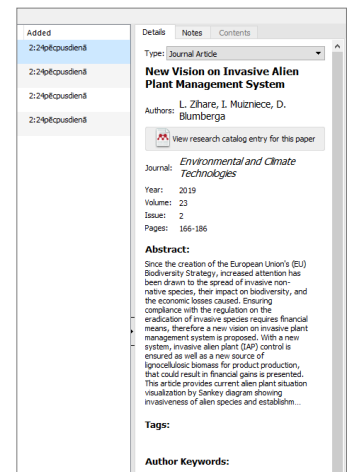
Added

2:24pēcpusdienā

2:24pēcpusdienā

2:24pēcpusdienā

2:24pēcpusdienā

Details Notes Contents

Type: Journal Article

New Vision on Invasive Alien Plant Management System

Authors: L. Zihare, I. Muizniece, D. Blumberga

View research catalog entry for this paper

Journal: Environmental and Climate Technologies

Year: 2019
Volume: 23
Issue: 2
Pages: 166-186

Abstract:

Since the creation of the European Union's (EU) Biodiversity Strategy, increased attention has been drawn to the spread of invasive non-native species, their impact on biodiversity, and the economic losses caused. Ensuring compliance with the regulation on the eradication of invasive species requires financial means, therefore a new vision on invasive plant management system is proposed. With a new system, invasive alien plant (IAP) control is ensured as well as a new source of lignocellulosic biomass for product production, that could result in financial gains is presented. This article provides current alien plant situation visualization by Sankey diagram showing invasiveness of alien species and establish...

Tags:

Author Keywords: